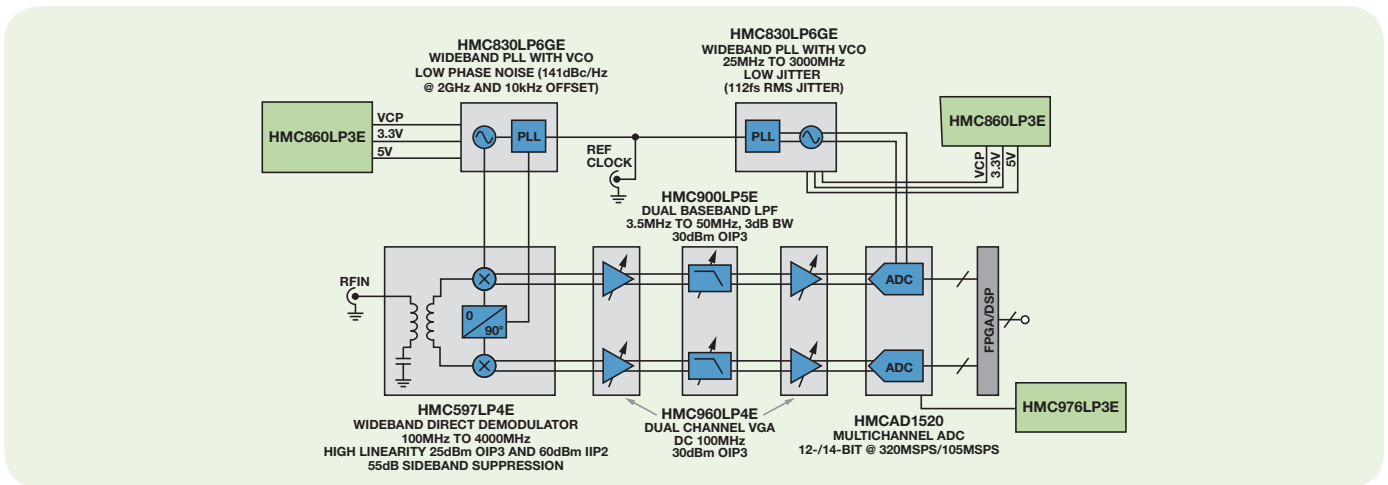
HMC830LP6GE
WIDEBAND PLL WITH VCO
LOW PHASE NOISE (141dBc/Hz @ 2GHz AND 10kHz OFFSET)

HMC830LP6GE
WIDEBAND PLL WITH VCO
25MHz TO 3000MHz
LOW JITTER
(112fs RMS JITTER)

HMC860LP3E

VCP
3.3V
5V

PLL

REF CLOCK

PLL

HMC860LP3E

VCP
3.3V
5V

HMC900LP5E
DUAL BASEBAND LPF
3.5MHz TO 50MHz, 3dB BW
30dBm OIP3

RFIN

0
90°

ADC

ADC

FPGA/DSP

HMC976LP3E

HMC597LP4E
WIDEBAND DIRECT DEMODULATOR
100MHz TO 4000MHz
HIGH LINEARITY 25dBm OIP3 AND 60dBm IIP2
55dB SIDEBAND SUPPRESSION

HMC960LP4E
DUAL CHANNEL VGA
DC 100MHz
30dBm OIP3

HMCAD1520
MULTICHANNEL ADC
12-/14-BIT @ 320MSPS/105MSPS